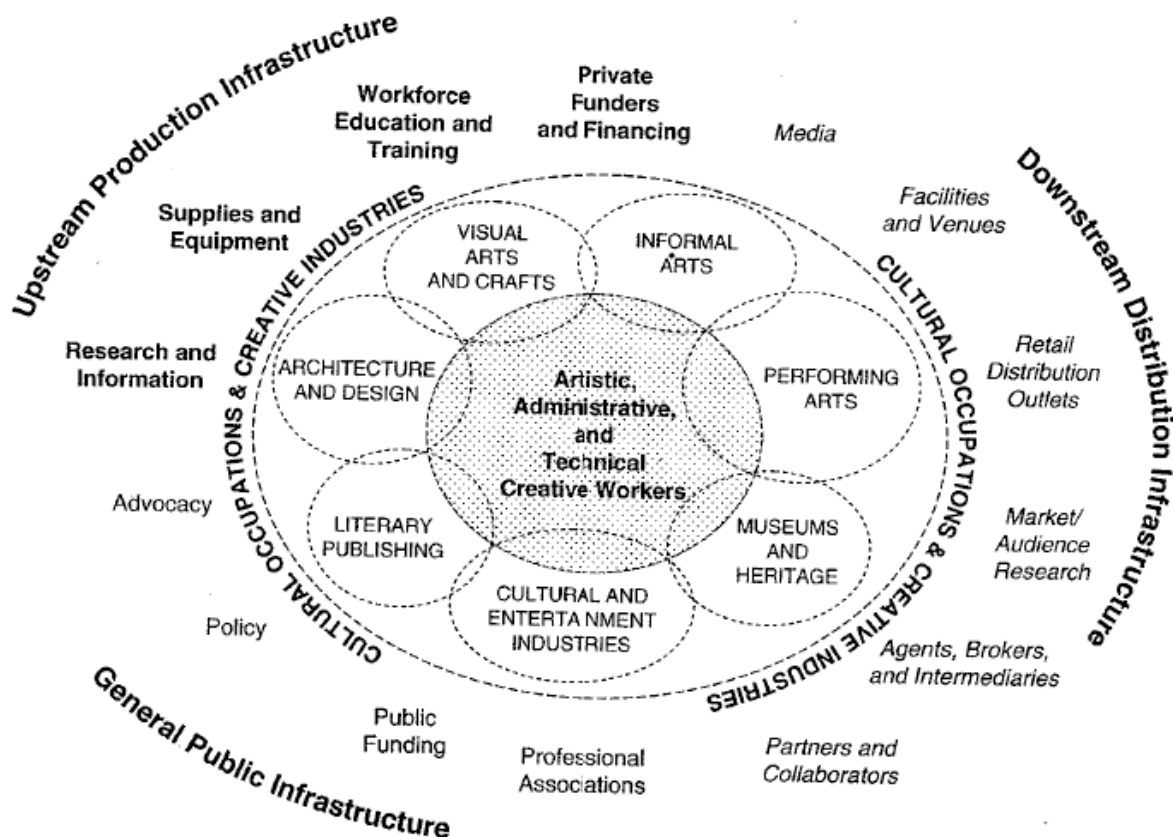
Upstream Production Infrastructure

Workforce Education and Training

Private Funders and Financing

Media

Downstream Distribution Infrastructure

Supplies and Equipment

Facilities and Venues

CULTURAL OCCUPATIONS & CREATIVE INDUSTRIES

VISUAL ARTS AND CRAFTS

INFORMAL ARTS

CULTURAL OCCUPATIONS & CREATIVE INDUSTRIES

Research and Information

ARCHITECTURE AND DESIGN

Artistic, Administrative, and Technical Creative Workers

PERFORMING ARTS

Retail Distribution Outlets

Advocacy

LITERARY PUBLISHING

MUSEUMS AND HERITAGE

Market/ Audience Research

CULTURAL AND ENTERTAINMENT INDUSTRIES

Policy

Agents, Brokers, and Intermediaries

General Public Infrastructure

Public Funding

Professional Associations

Partners and Collaborators